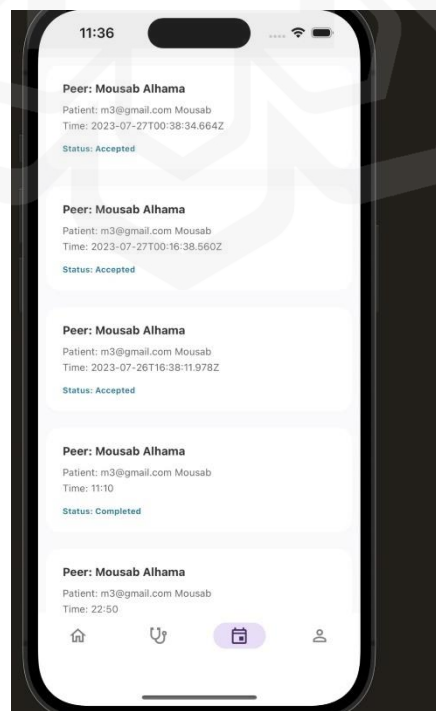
11:36

Peer: Mousab Alhama
Patient: m3@gmail.com Mousab
Time: 2023-07-27T00:38:34.664Z
Status: Accepted

Peer: Mousab Alhama
Patient: m3@gmail.com Mousab
Time: 2023-07-27T00:16:38.560Z
Status: Accepted

Peer: Mousab Alhama
Patient: m3@gmail.com Mousab
Time: 2023-07-26T16:38:11.978Z
Status: Accepted

Peer: Mousab Alhama
Patient: m3@gmail.com Mousab
Time: 11:10
Status: Completed

Peer: Mousab Alhama
Patient: m3@gmail.com Mousab
Time: 22:50